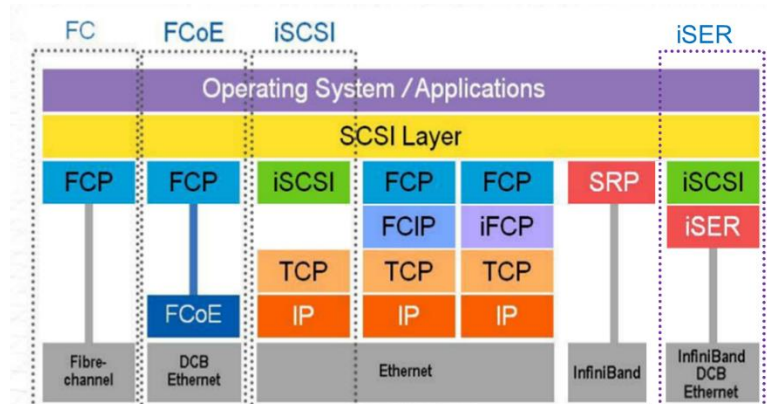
FC FCoE iSCSI iSER

Operating System / Applications

SCSI Layer

FCP FCP iSCSI FCP FCP SRP iSCSI

FCIP iFCP iSER

TCP TCP TCP

FCoE IP IP IP

Fibre-channel DCB Ethernet Ethernet InfiniBand InfiniBand DCB Ethernet